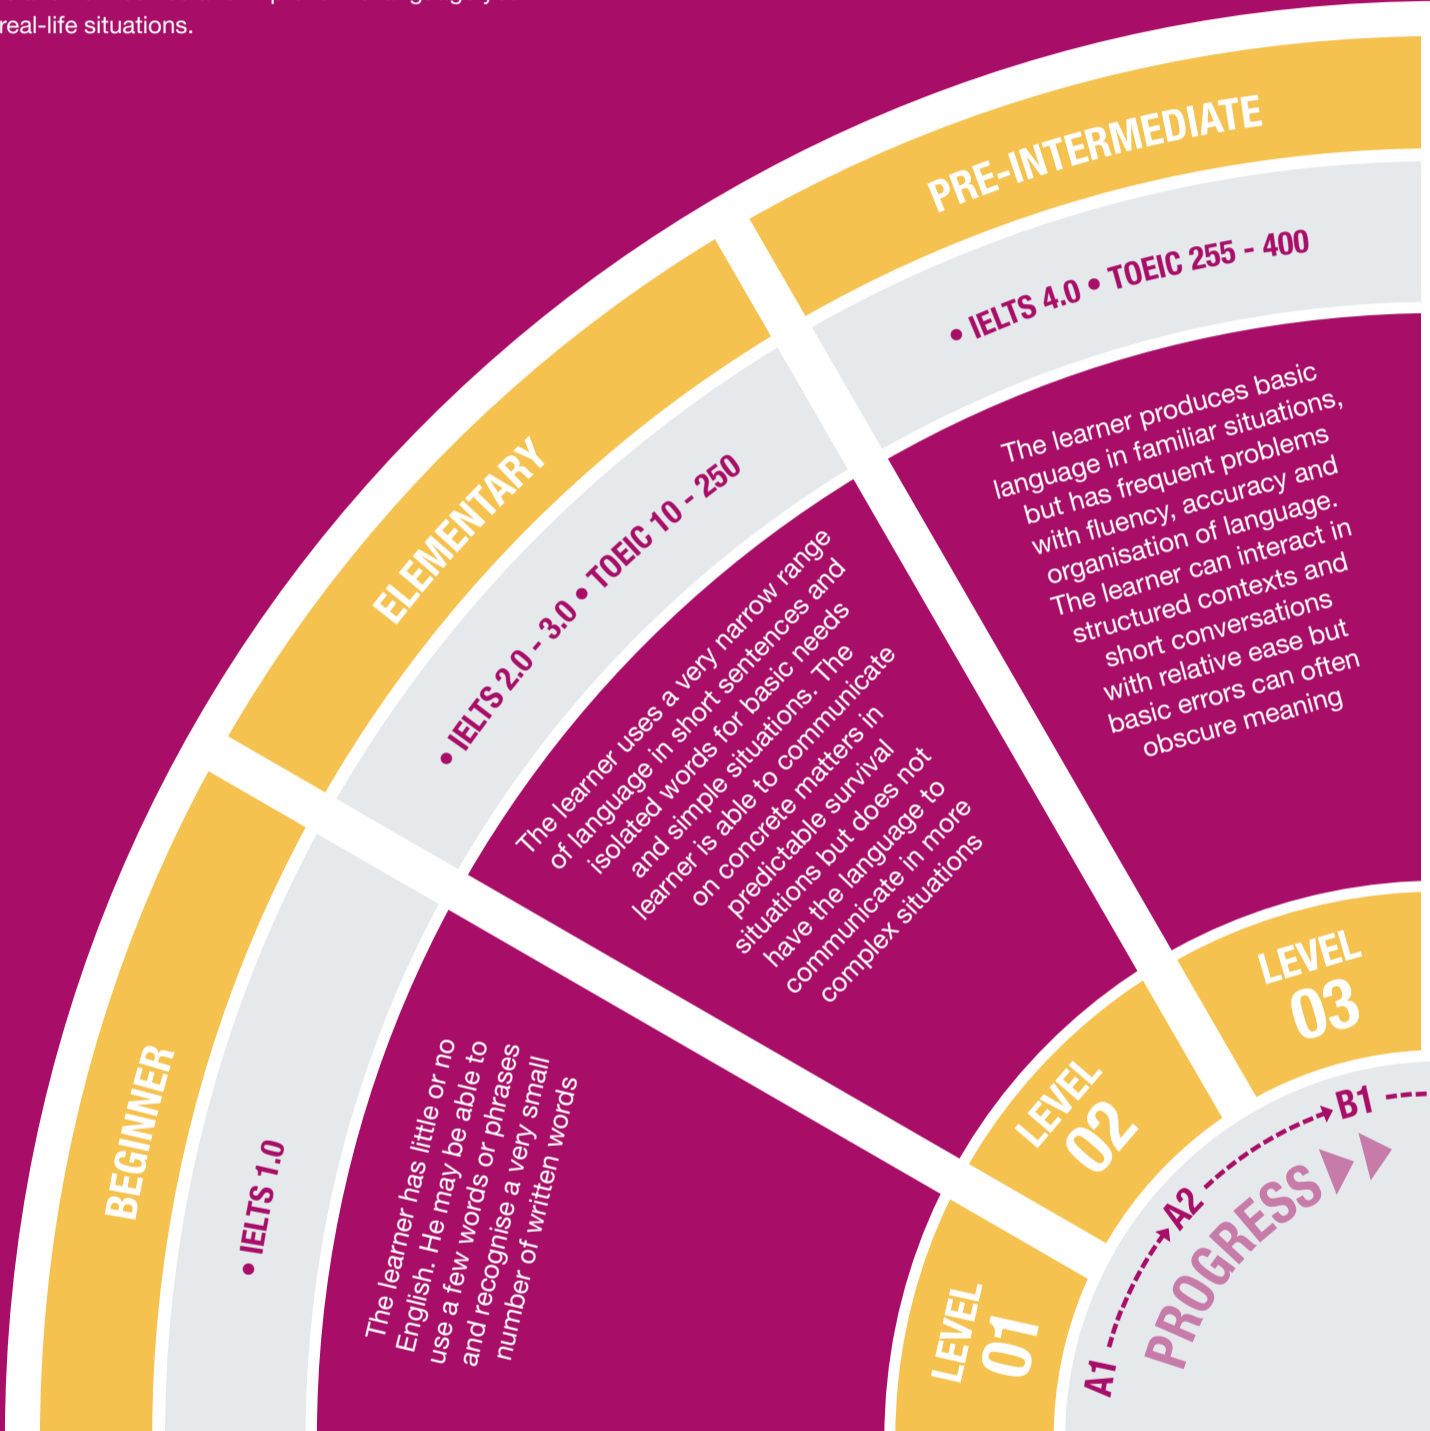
real-life situations.

BEGINNER

• IELTS 1.0

The learner has little or no English. He may be able to use a few words or phrases and recognise a very small number of written words

ELEMENTARY

• IELTS 2.0 - 3.0 • TOEIC 10 - 250

The learner uses a very narrow range of language in short sentences and isolated words for basic needs and simple situations. The learner is able to communicate on concrete matters in predictable survival situations but does not have the language to communicate in more complex situations

PRE-INTERMEDIATE

• IELTS 4.0 • TOEIC 255 - 400

The learner produces basic language in familiar situations, but has frequent problems with fluency, accuracy and organisation of language. The learner can interact in structured contexts and short conversations with relative ease but basic errors can often obscure meaning

LEVEL 01

LEVEL 02

LEVEL 03

A1 A2 B1

PROGRESS